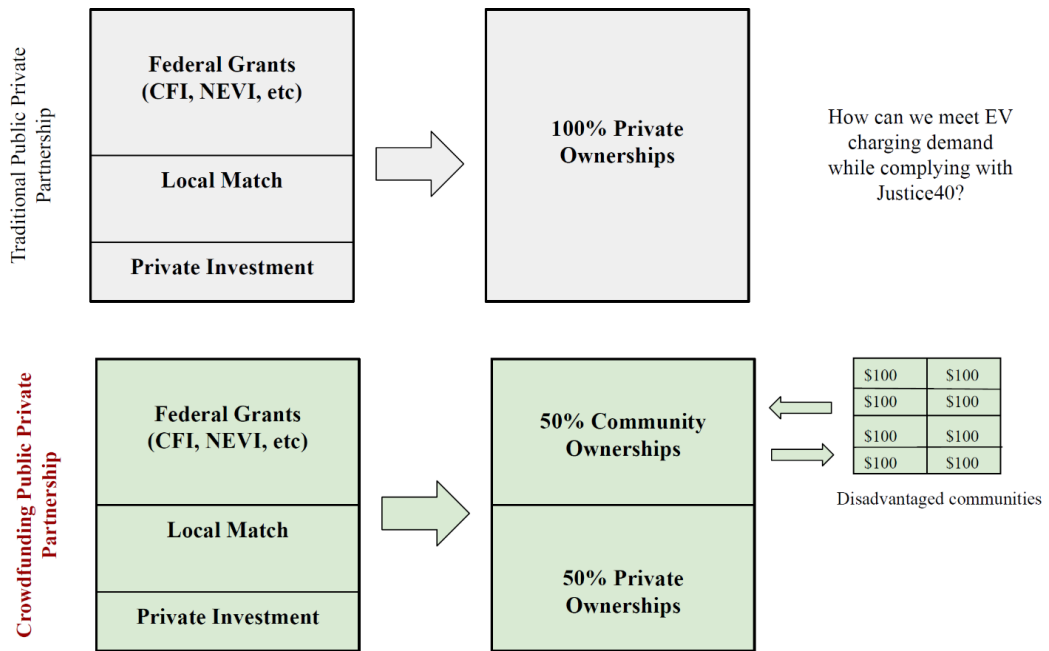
Traditional Public Private Partnership

Federal Grants (CFI, NEVI, etc)

Local Match

Private Investment

100% Private Ownerships

How can we meet EV charging demand while complying with Justice40?

Crowdfunding Public Private Partnership

Federal Grants (CFI, NEVI, etc)

Local Match

Private Investment

50% Community Ownerships

50% Private Ownerships

| \$100 | \$100 |
|---|---|
| \$100 | \$100 |
| \$100 | \$100 |
| \$100 | \$100 |

Disadvantaged communities